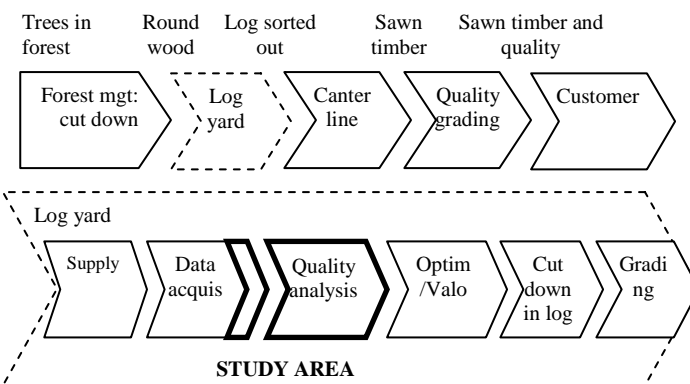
Trees in forest

Round wood

Log sorted out

Sawn timber

Sawn timber and quality

Forest mgt: cut down

Log yard

Canter line

Quality grading

Customer

Log yard

Supply

Data acquis

Quality analysis

Optim /Valo

Cut down in log

Grading

STUDY AREA